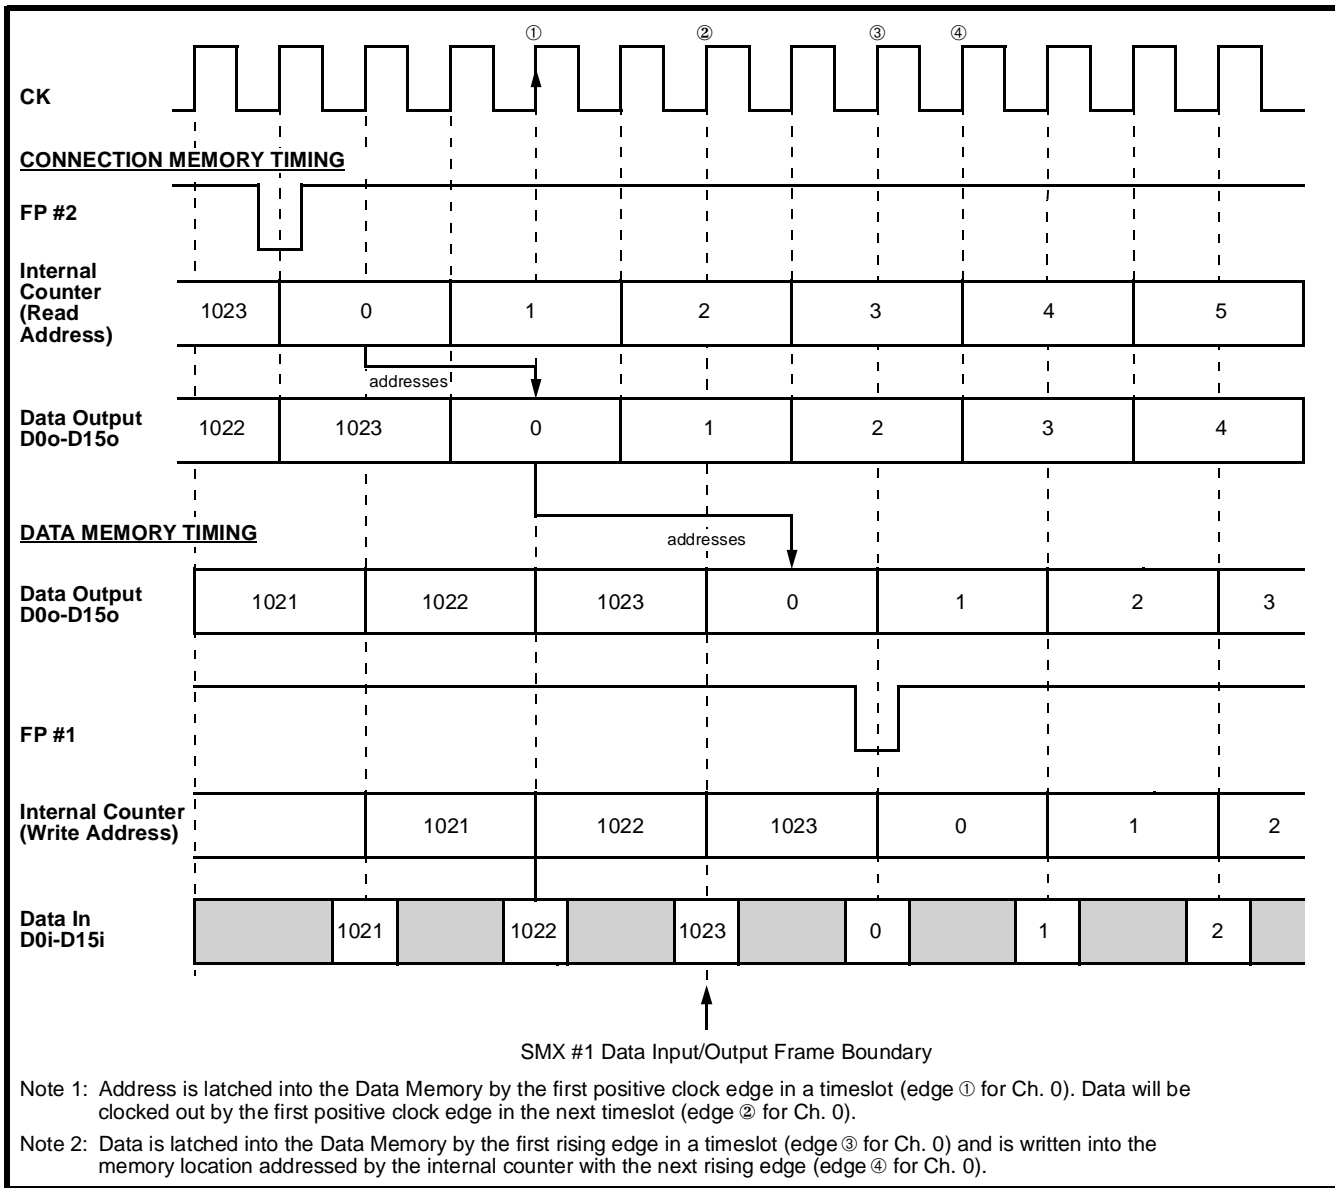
① ② ③ ④

CK

CONNECTION MEMORY TIMING

FP #2

Internal Counter (Read Address)

| 1023 | 0 | 1 | 2 | 3 | 4 | 5 |
|---|---|---|---|---|---|---|

addresses

Data Output D0o-D15o

| 1022 | 1023 | 0 | 1 | 2 | 3 | 4 |
|---|---|---|---|---|---|---|

DATA MEMORY TIMING

addresses

Data Output D0o-D15o

| 1021 | 1022 | 1023 | 0 | 1 | 2 | 3 |
|---|---|---|---|---|---|---|

FP #1

Internal Counter (Write Address)

| 1021 | 1022 | 1023 | 0 | 1 | 2 |
|---|---|---|---|---|---|

Data In D0i-D15i

| 1021 | 1022 | 1023 | 0 | 1 | 2 |
|---|---|---|---|---|---|

SMX #1 Data Input/Output Frame Boundary

Note 1: Address is latched into the Data Memory by the first positive clock edge in a timeslot (edge ① for Ch. 0). Data will be clocked out by the first positive clock edge in the next timeslot (edge ② for Ch. 0).

Note 2: Data is latched into the Data Memory by the first rising edge in a timeslot (edge ③ for Ch. 0) and is written into the memory location addressed by the internal counter with the next rising edge (edge ④ for Ch. 0).